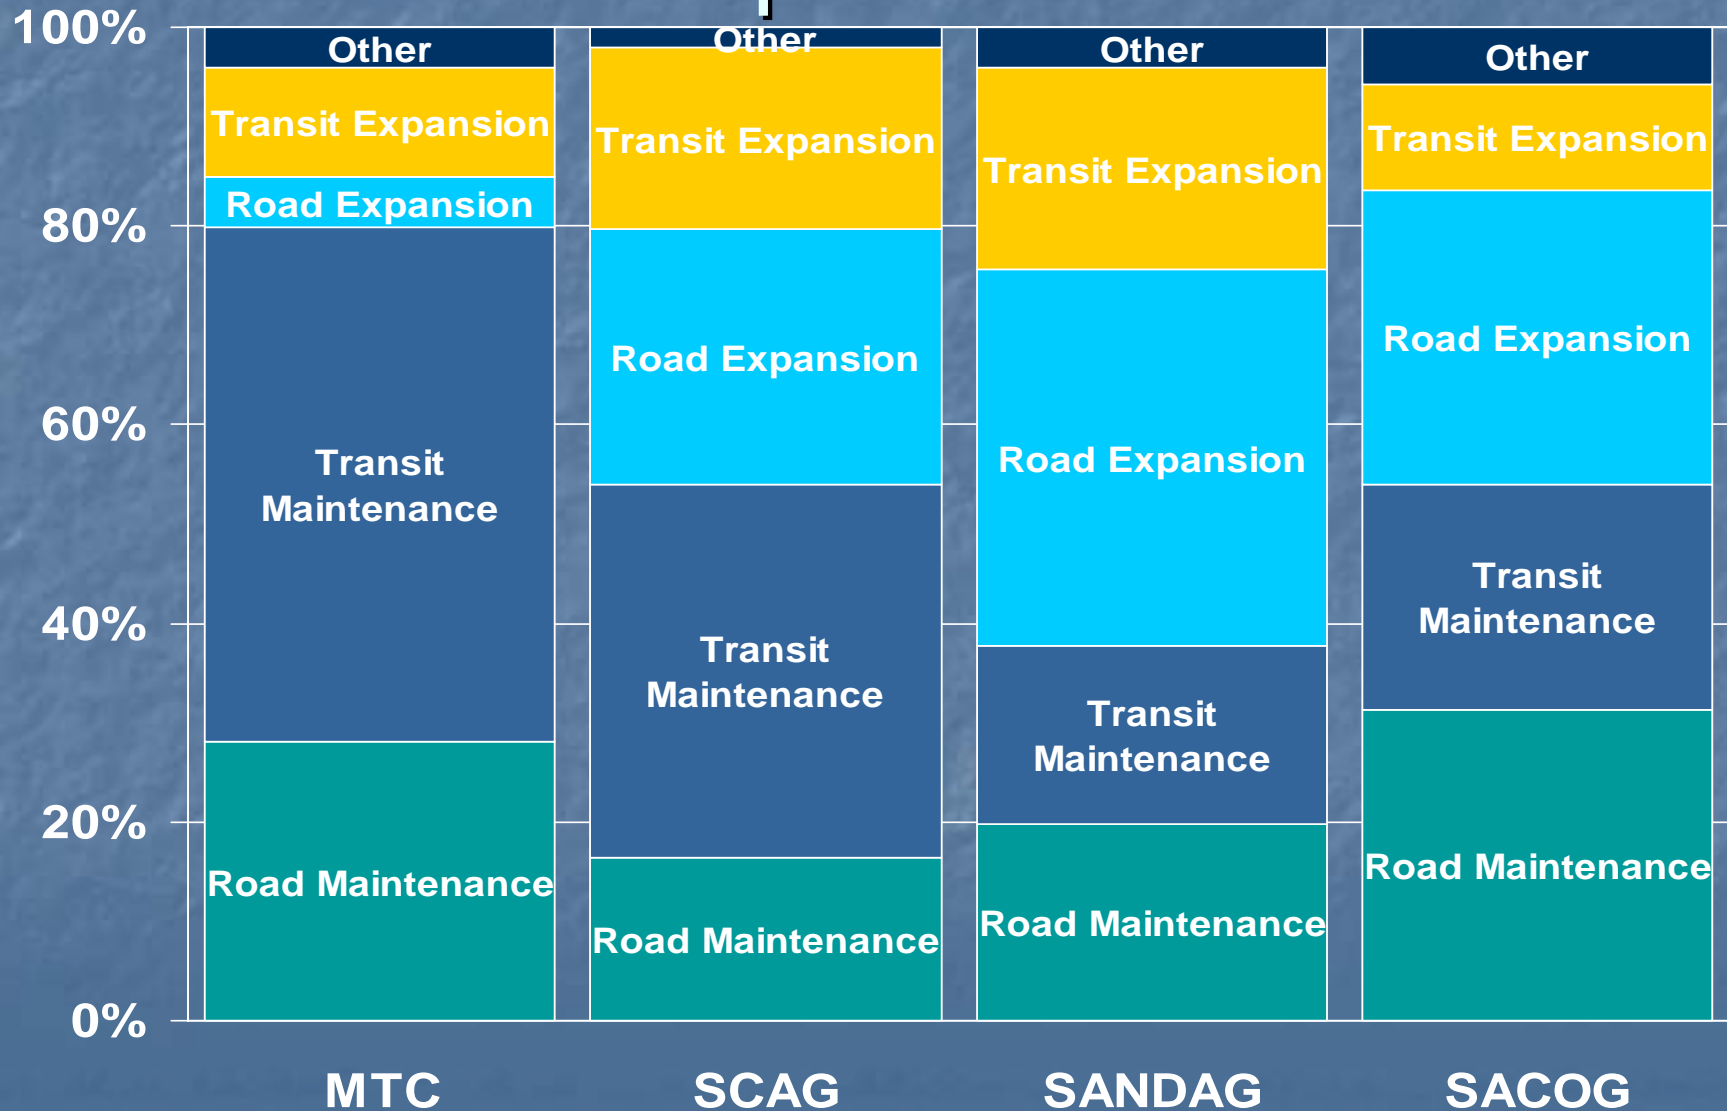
100%
80%
60%
40%
20%
0%

Other
Transit Expansion
Road Expansion
Transit Maintenance
Road Maintenance

Other
Transit Expansion
Road Expansion
Transit Maintenance
Road Maintenance

Other
Transit Expansion
Road Expansion
Transit Maintenance
Road Maintenance

Other
Transit Expansion
Road Expansion
Transit Maintenance
Road Maintenance

MTC
SCAG
SANDAG
SACOG